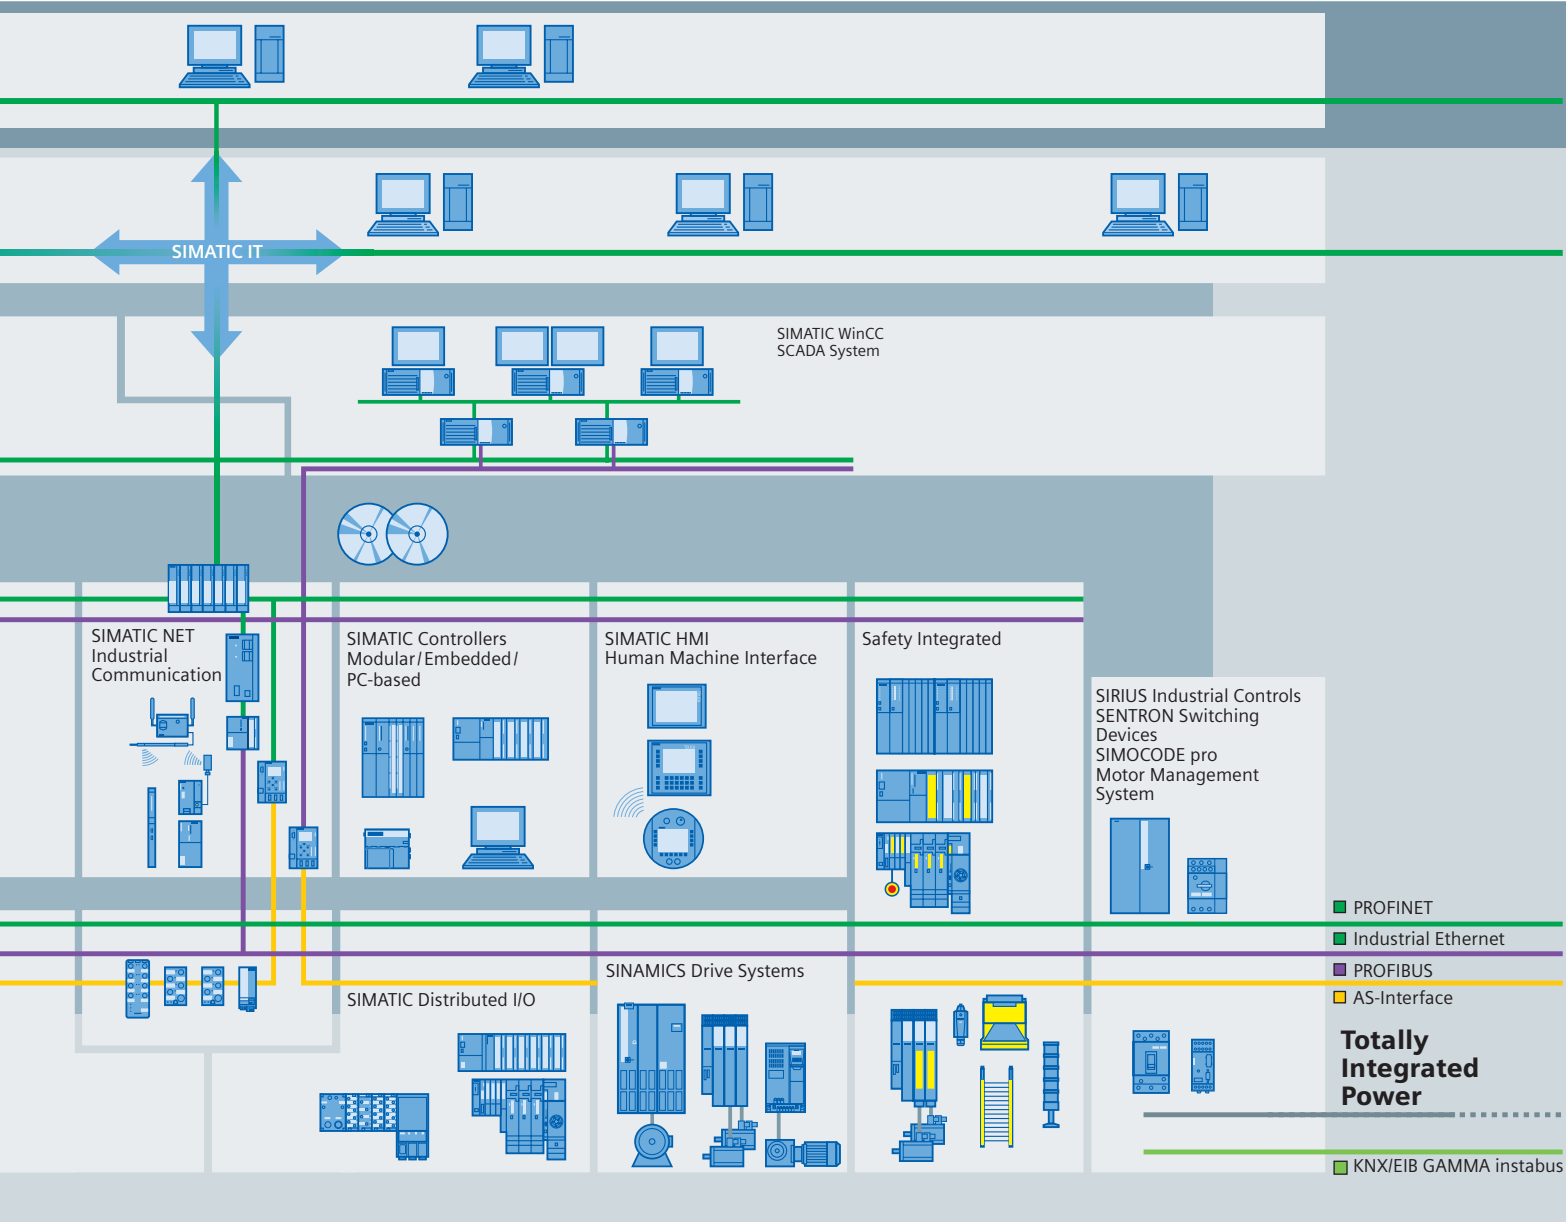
SIMATIC IT

SIMATIC WinCC
SCADA System

SIMATIC NET
Industrial
Communication

SIMATIC Controllers
Modular/Embedded/
PC-based

SIMATIC HMI
Human Machine Interface

Safety Integrated

SIRIUS Industrial Controls
SENTRON Switching
Devices
SIMOCODE pro
Motor Management
System

PROFINET
Industrial Ethernet
PROFIBUS
AS-Interface

SINAMICS Drive Systems

SIMATIC Distributed I/O

Totally
Integrated
Power

KNX/EIB GAMMA instabus